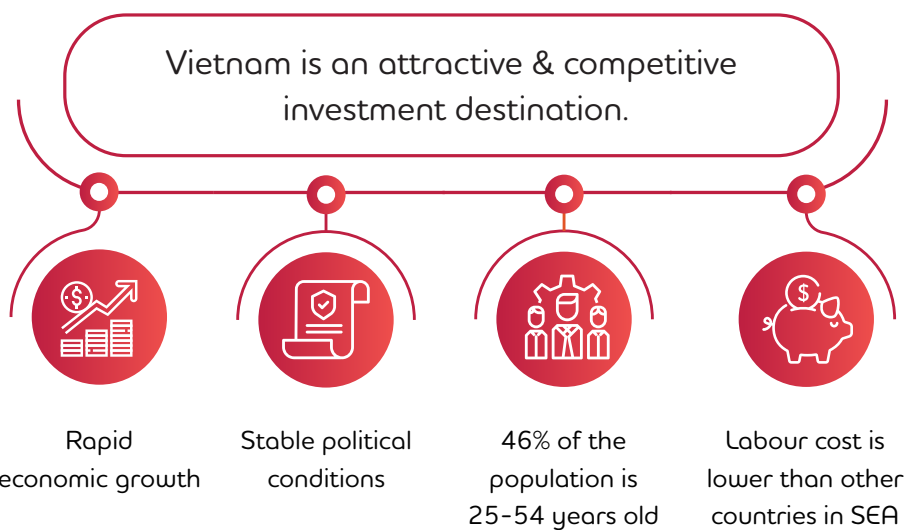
Vietnam is an attractive & competitive investment destination.

Rapid economic growth

Stable political conditions

46% of the population is 25-54 years old

Labour cost is lower than other countries in SEA